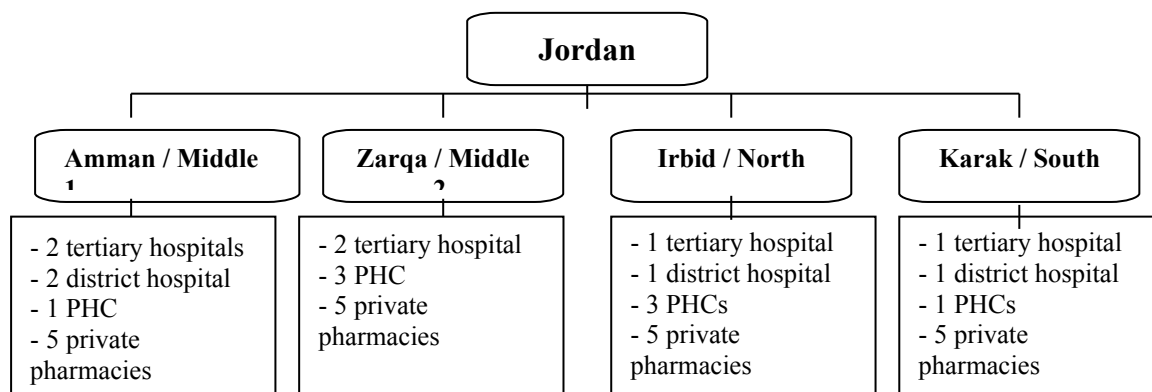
Jordan

Amman / Middle 1

- 2 tertiary hospitals
- 2 district hospital
- 1 PHC
- 5 private pharmacies

Zarqa / Middle 2

- 2 tertiary hospital
- 3 PHC
- 5 private pharmacies

Irbid / North

- 1 tertiary hospital
- 1 district hospital
- 3 PHCs
- 5 private pharmacies

Karak / South

- 1 tertiary hospital
- 1 district hospital
- 1 PHCs
- 5 private pharmacies